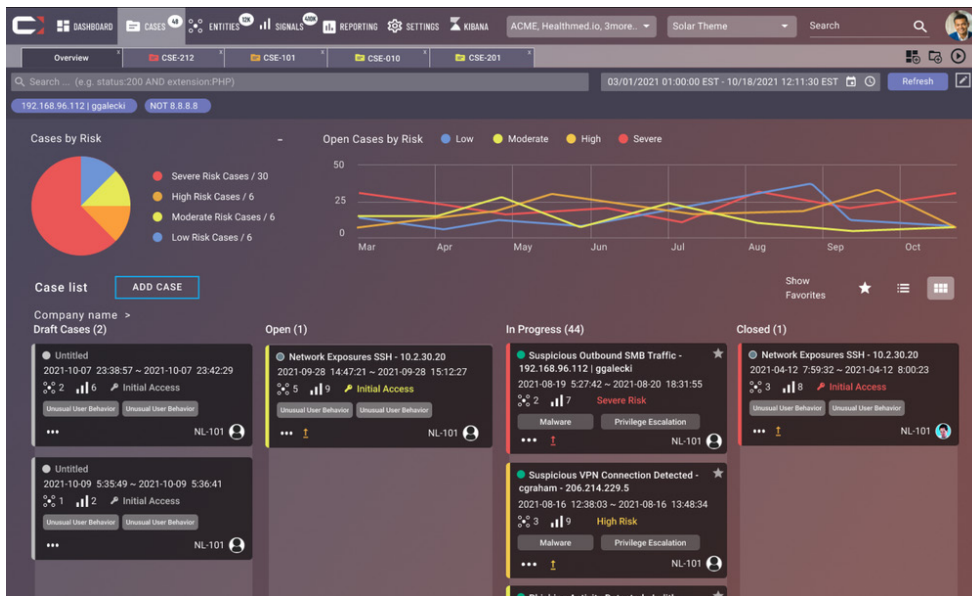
DASHBOARD CASES 48 ENTITIES 10K SIGNALS 400K REPORTING SETTINGS KIBANA ACME, Healthmed.io, 3more... Solar Theme Search

Overview CSE-212 CSE-101 CSE-010 CSE-201

Search ... (e.g. status:200 AND extension:PHP)

03/01/2021 01:00:00 EST - 10/18/2021 12:11:30 EST Refresh

192.168.96.112 | ggalecki NOT 8.8.8.8

Cases by Risk

Severe Risk Cases / 30
High Risk Cases / 6
Moderate Risk Cases / 6
Low Risk Cases / 6

Open Cases by Risk Low Moderate High Severe

50
25
0
Mar Apr May Jun Jul Aug Sep Oct

Case list ADD CASE

Show Favorites

Company name >

Draft Cases (2)

Untitled
2021-10-07 23:38:57 ~ 2021-10-07 23:42:29
2 6 Initial Access
Unusual User Behavior Unusual User Behavior
••• NL-101

Untitled
2021-10-09 5:35:49 ~ 2021-10-09 5:36:41
1 2 Initial Access
Unusual User Behavior Unusual User Behavior
••• NL-101

Open (1)

Network Exposures SSH - 10.2.30.20
2021-09-28 14:47:21 ~ 2021-09-28 15:12:27
5 9 Initial Access
Unusual User Behavior Unusual User Behavior
••• NL-101

In Progress (44)

Suspicious Outbound SMB Traffic - 192.168.96.112 | ggalecki
2021-08-19 5:27:42 ~ 2021-08-20 18:31:55
2 7 Severe Risk
Malware Privilege Escalation
••• NL-101

Suspicious VPN Connection Detected - cgraham - 206.214.229.5
2021-08-16 12:38:03 ~ 2021-08-16 13:48:34
3 9 High Risk
Malware Privilege Escalation
••• NL-101

Closed (1)

Network Exposures SSH - 10.2.30.20
2021-04-12 7:59:32 ~ 2021-04-12 8:00:23
3 8 Initial Access
Unusual User Behavior Unusual User Behavior
••• NL-101